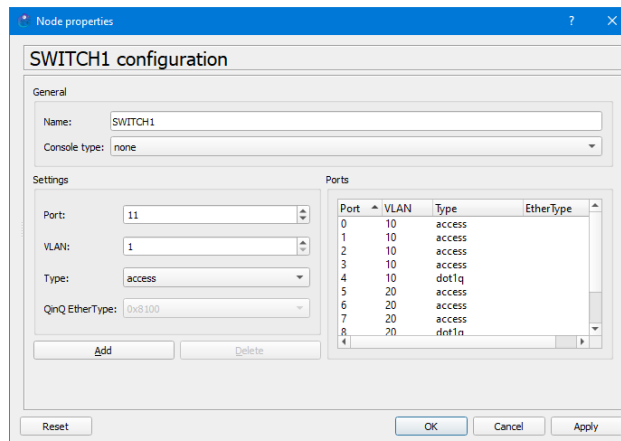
Node properties ? ×

SWITCH1 configuration

General

Name: SWITCH1

Console type: none

Settings

Port: 11

VLAN: 1

Type: access

QinQ EtherType: 0x8100

Add Delete

Ports

| Port | VLAN | Type | EtherType |
|---|---|---|---|
| 0 | 10 | access | |
| 1 | 10 | access | |
| 2 | 10 | access | |
| 3 | 10 | access | |
| 4 | 10 | dot1q | |
| 5 | 20 | access | |
| 6 | 20 | access | |
| 7 | 20 | access | |
| 8 | 20 | dot1q | |

Reset OK Cancel Apply